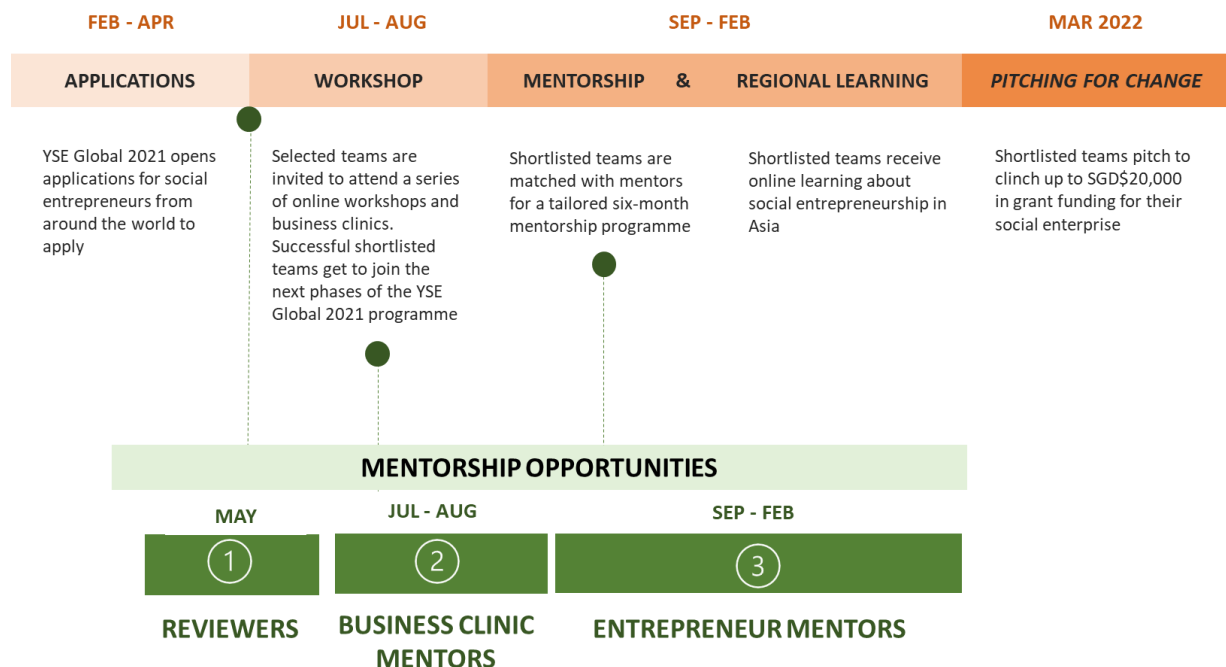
FEB - APR
APPLICATIONS
YSE Global 2021 opens applications for social entrepreneurs from around the world to apply

JUL - AUG
WORKSHOP
Selected teams are invited to attend a series of online workshops and business clinics. Successful shortlisted teams get to join the next phases of the YSE Global 2021 programme

SEP - FEB
MENTORSHIP & REGIONAL LEARNING
Shortlisted teams are matched with mentors for a tailored six-month mentorship programme

Shortlisted teams receive online learning about social entrepreneurship in Asia

MAR 2022
PITCHING FOR CHANGE
Shortlisted teams pitch to clinch up to SGD$20,000 in grant funding for their social enterprise

MENTORSHIP OPPORTUNITIES

MAY
1
REVIEWERS

JUL - AUG
2
BUSINESS CLINIC MENTORS

SEP - FEB
3
ENTREPRENEUR MENTORS